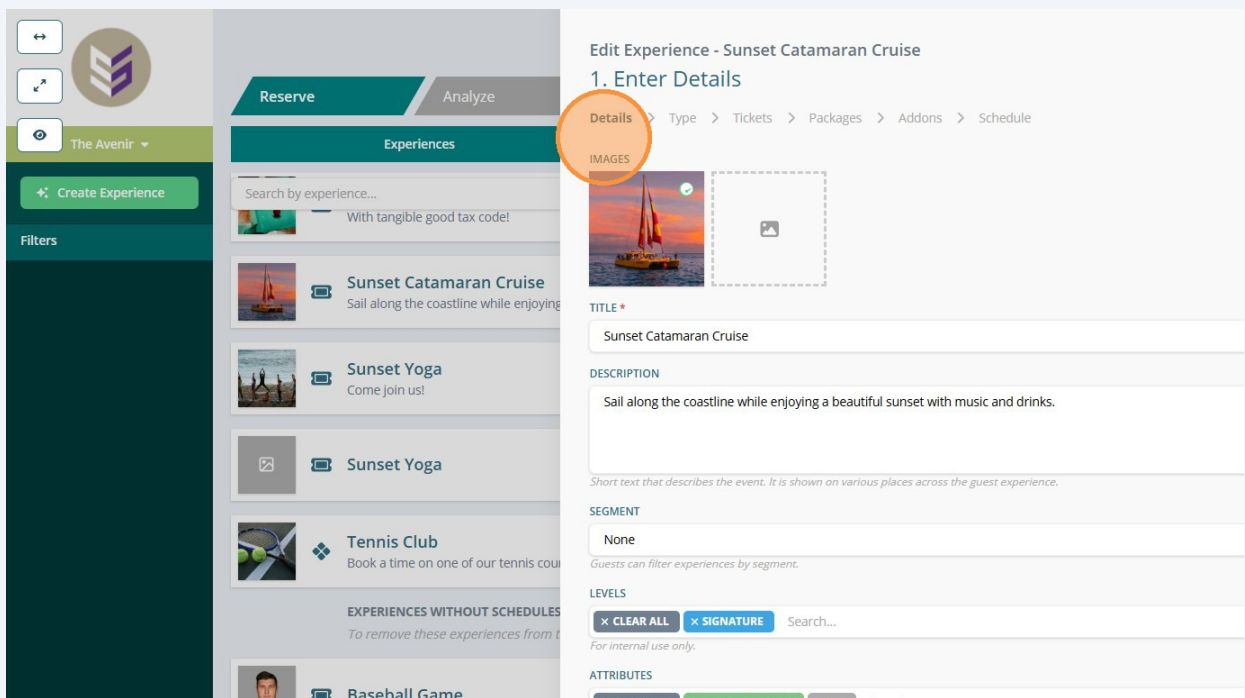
The Avenir

Create Experience

Filters

Reserve

Analyze

Experiences

Search by experience...

With tangible good tax code!

Sunset Catamaran Cruise

Sail along the coastline while enjoying

Sunset Yoga

Come join us!

Sunset Yoga

Tennis Club

Book a time on one of our tennis cou

EXPERIENCES WITHOUT SCHEDULES

To remove these experiences from t

Baseball Game

Edit Experience - Sunset Catamaran Cruise

1. Enter Details

Details > Type > Tickets > Packages > Addons > Schedule

IMAGES

TITLE *

Sunset Catamaran Cruise

DESCRIPTION

Sail along the coastline while enjoying a beautiful sunset with music and drinks.

Short text that describes the event. It is shown on various places across the guest experience.

SEGMENT

None

Guests can filter experiences by segment.

LEVELS

× CLEAR ALL × SIGNATURE Search...

For internal use only.

ATTRIBUTES